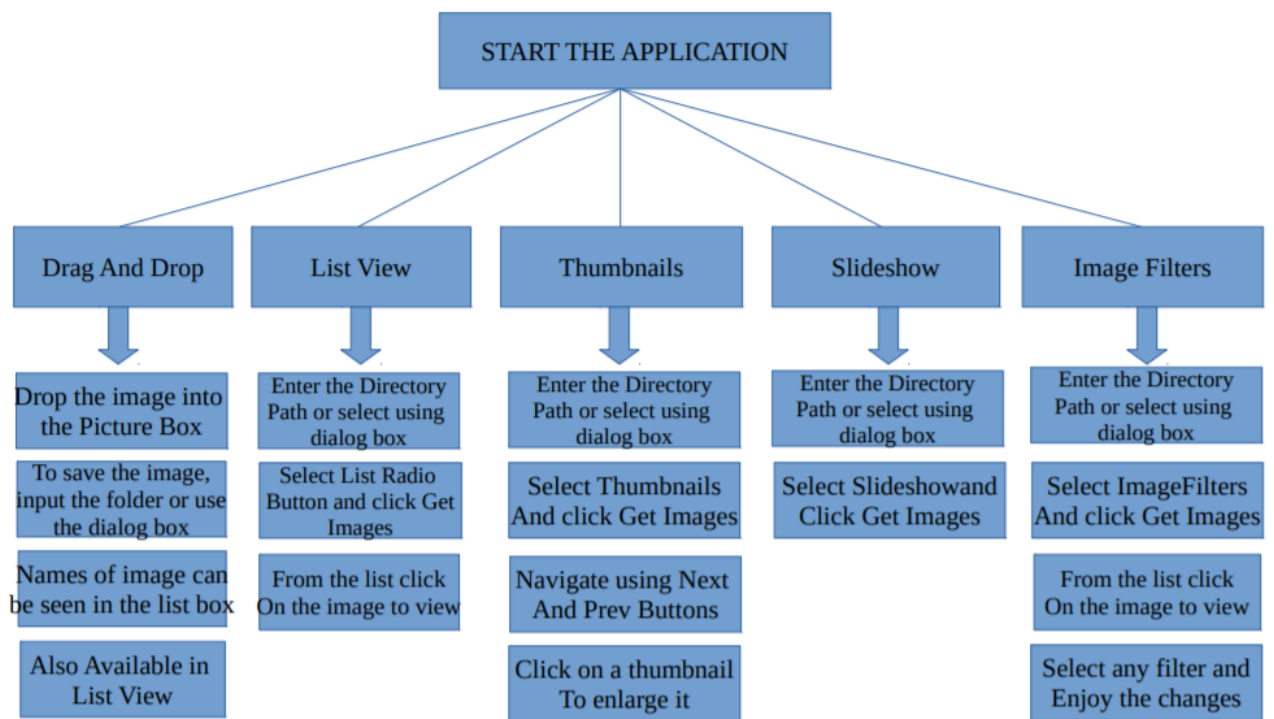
START THE APPLICATION

Drag And Drop

Drop the image into the Picture Box

To save the image, input the folder or use the dialog box

Names of image can be seen in the list box

Also Available in List View

List View

Enter the Directory Path or select using dialog box

Select List Radio Button and click Get Images

From the list click On the image to view

Thumbnails

Enter the Directory Path or select using dialog box

Select Thumbnails And click Get Images

Navigate using Next And Prev Buttons

Click on a thumbnail To enlarge it

Slideshow

Enter the Directory Path or select using dialog box

Select Slideshowand Click Get Images

Image Filters

Enter the Directory Path or select using dialog box

Select ImageFilters And click Get Images

From the list click On the image to view

Select any filter and Enjoy the changes